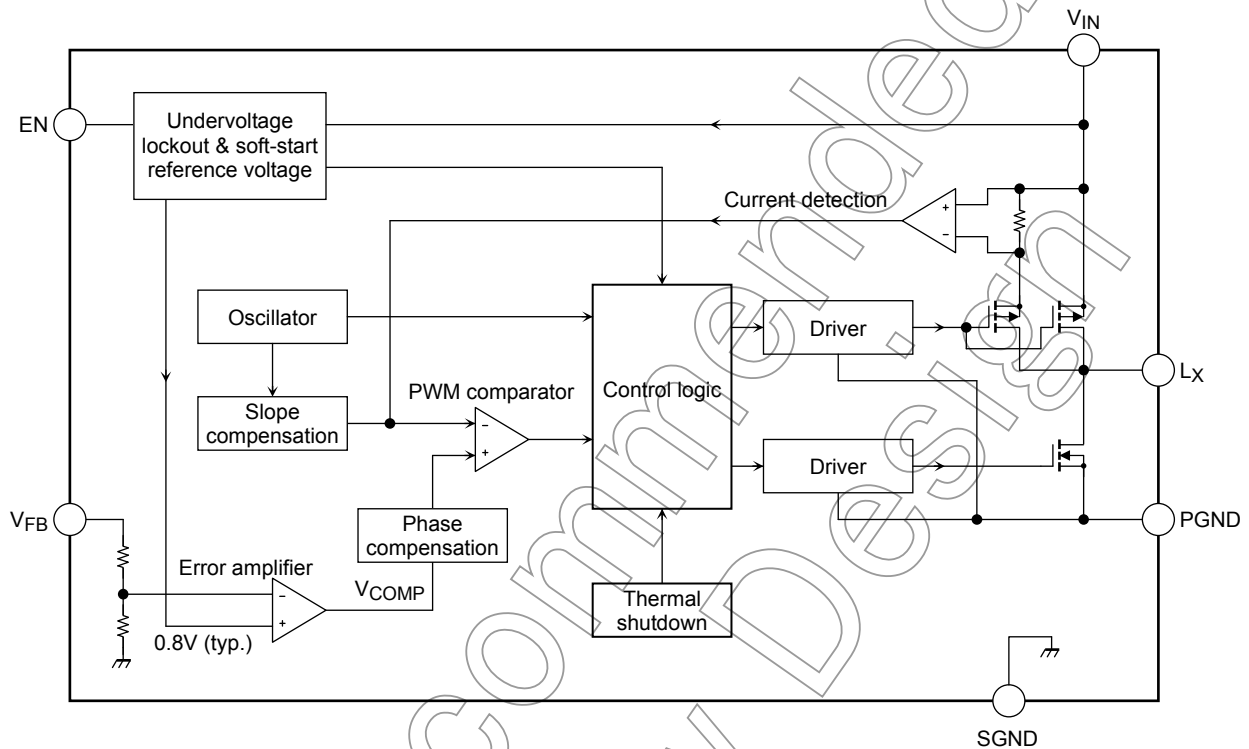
$V_{IN}$

EN

Undervoltage lockout & soft-start reference voltage

Current detection

+

−

Oscillator

Driver

$L_X$

Slope compensation

PWM comparator

−

+

Control logic

Driver

$V_{FB}$

Phase compensation

PGND

Error amplifier

$V_{COMP}$

−

+

0.8V (typ.)

Thermal shutdown

SGND

Not Recommended for New Design